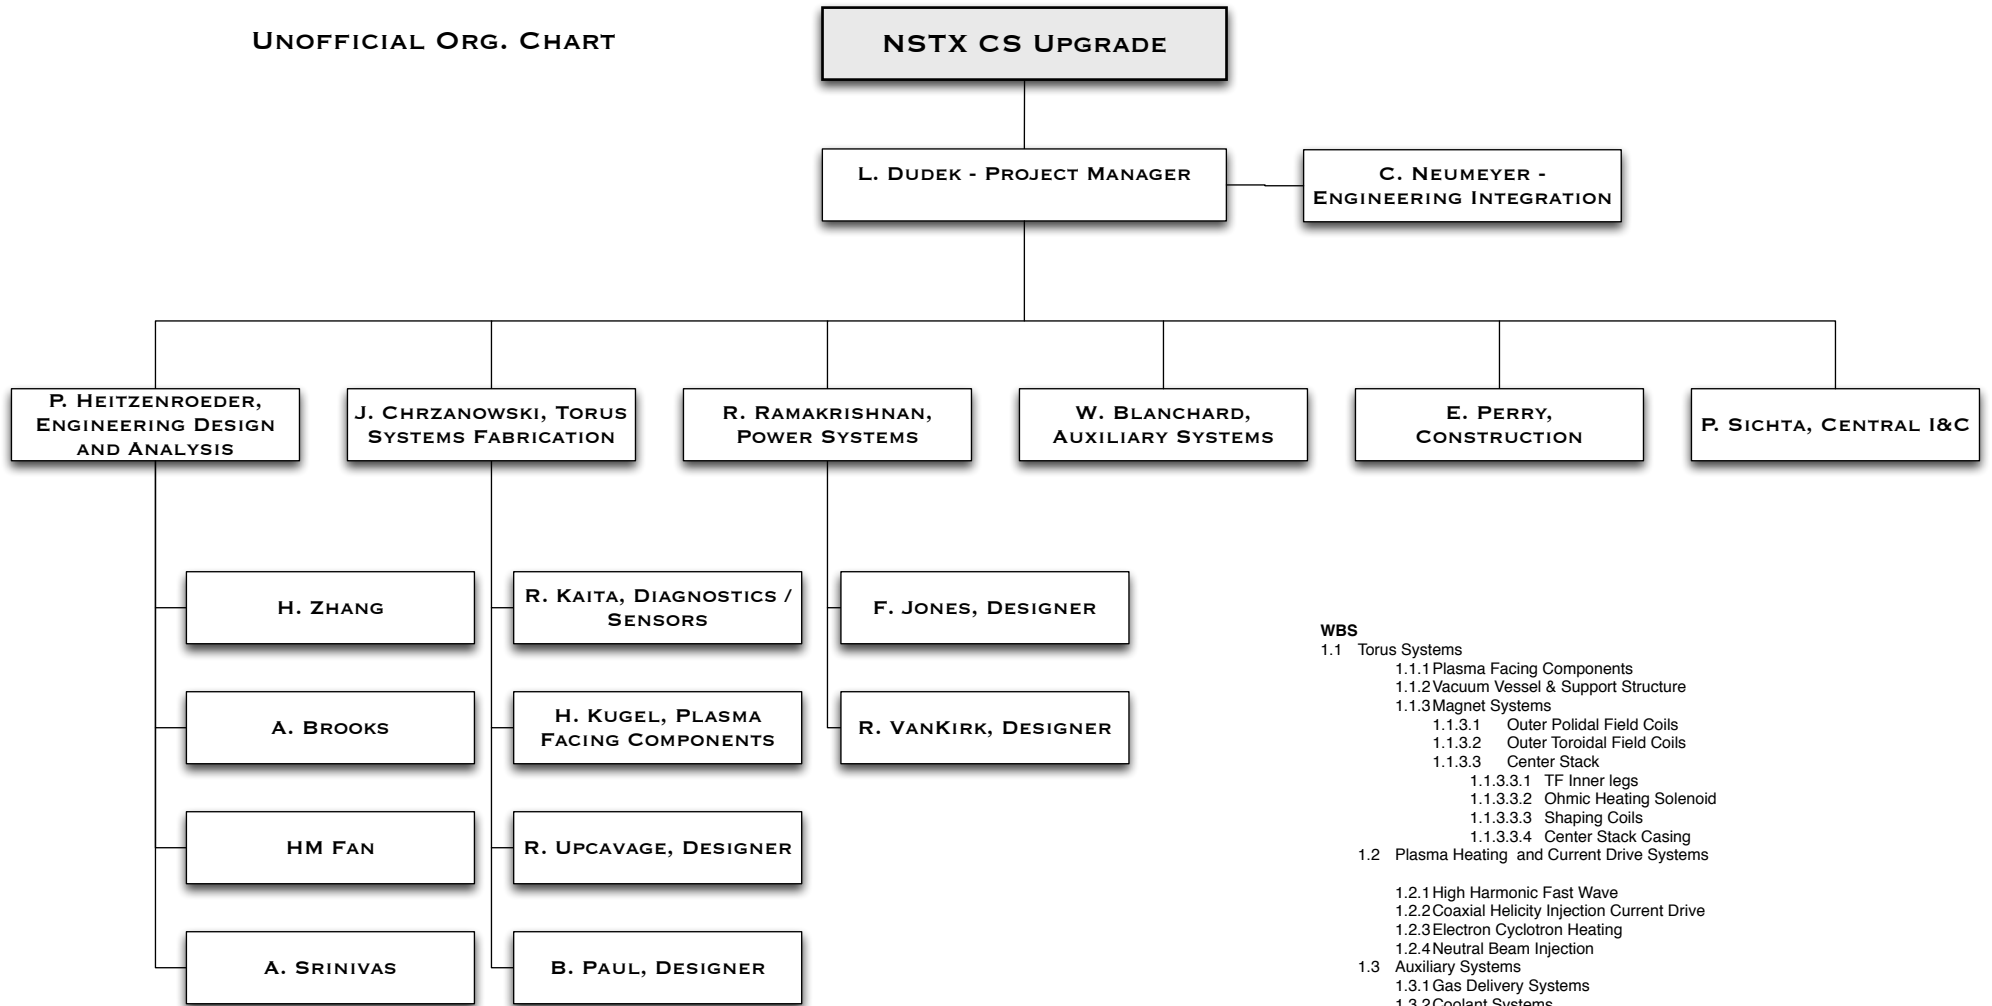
Unofficial Org. Chart

NSTX CS Upgrade

L. Dudek - Project Manager

C. Neumeyer - Engineering Integration

P. Heitzenroeder, Engineering Design and Analysis

J. Chrzanowski, Torus Systems Fabrication

R. Ramakrishnan, Power Systems

W. Blanchard, Auxiliary Systems

E. Perry, Construction

P. Sichta, Central I&C

H. Zhang

A. Brooks

HM Fan

A. Srinivas

R. Kaita, Diagnostics / Sensors

H. Kugel, Plasma Facing Components

R. Upcavage, Designer

B. Paul, Designer

F. Jones, Designer

R. VanKirk, Designer

WBS
1.1 Torus Systems
1.1.1 Plasma Facing Components
1.1.2 Vacuum Vessel & Support Structure
1.1.3 Magnet Systems
1.1.3.1 Outer Polidal Field Coils
1.1.3.2 Outer Toroidal Field Coils
1.1.3.3 Center Stack
1.1.3.3.1 TF Inner legs
1.1.3.3.2 Ohmic Heating Solenoid
1.1.3.3.3 Shaping Coils
1.1.3.3.4 Center Stack Casing
1.2 Plasma Heating and Current Drive Systems

1.2.1 High Harmonic Fast Wave
1.2.2 Coaxial Helicity Injection Current Drive
1.2.3 Electron Cyclotron Heating
1.2.4 Neutral Beam Injection
1.3 Auxiliary Systems
1.3.1 Gas Delivery Systems
1.3.2 Coolant Systems